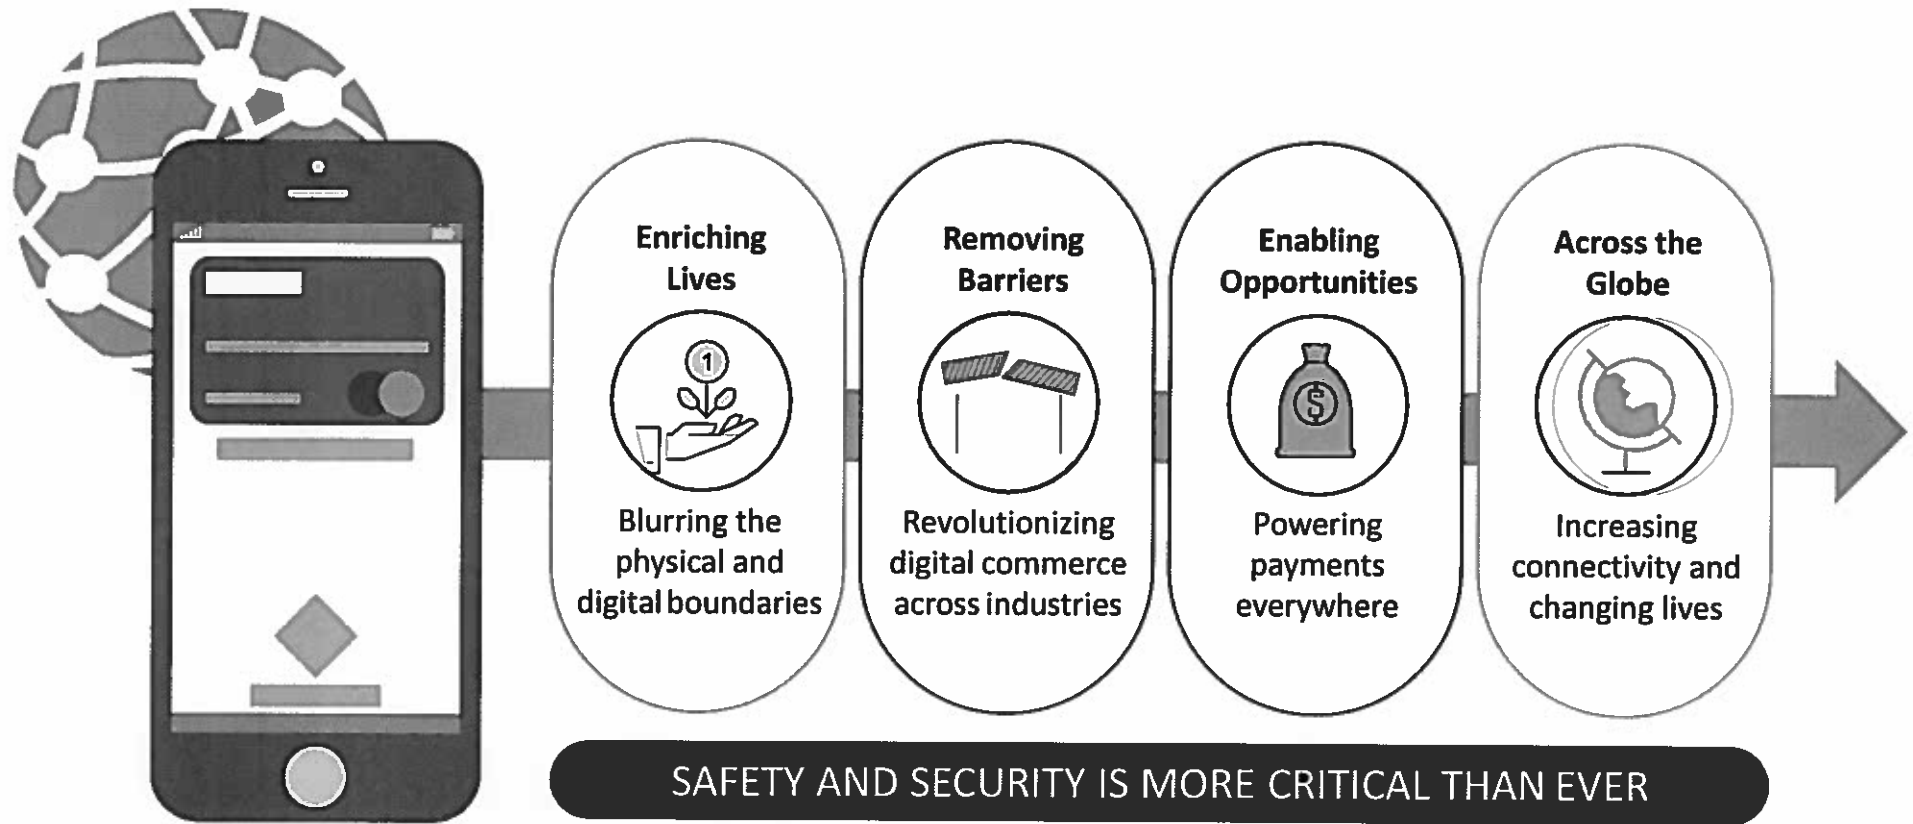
Enriching Lives

1

Blurring the physical and digital boundaries

Removing Barriers

Revolutionizing digital commerce across industries

Enabling Opportunities

$

Powering payments everywhere

Across the Globe

Increasing connectivity and changing lives

SAFETY AND SECURITY IS MORE CRITICAL THAN EVER